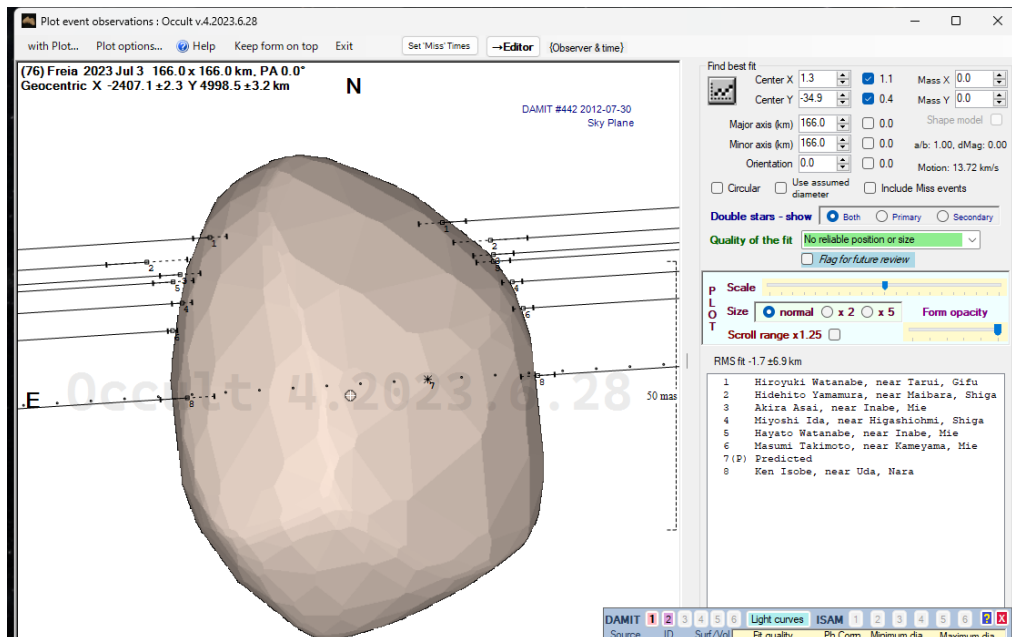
Plot event observations : Occult v.4.2023.6.28

with Plot... Plot options... Help Keep form on top Exit Set 'Miss' Times →Editor {Observer & time}

(76) Freia 2023 Jul 3 166.0 x 166.0 km, PA 0.0°
Geocentric X -2407.1 ±2.3 Y 4998.5 ±3.2 km

N

DAMIT #442 2012-07-30
Sky Plane

Occult 4.2023.6.28

E

50 mas

1 2 3 4 5 6 8 7 1 2 3 4 5 6 8

Find best fit
Center X 1.3 1.1 Mass X 0.0
Center Y -34.9 0.4 Mass Y 0.0
Shape model
Major axis (km) 166.0 0.0
Minor axis (km) 166.0 0.0 a/b: 1.00, dMag: 0.00
Orientation 0.0 0.0 Motion: 13.72 km/s
Circular Use assumed diameter Include Miss events

Double stars - show Both Primary Secondary

Quality of the fit No reliable position or size
Flag for future review

P L O T
Scale
Size normal x 2 x 5 Form opacity
Scroll range x1.25

RMS fit -1.7 ±6.9 km

1 Hiroyuki Watanabe, near Tarui, Gifu
2 Hidehito Yamamura, near Maibara, Shiga
3 Akira Asai, near Inabe, Mie
4 Miyoshi Ida, near Higashiohmi, Shiga
5 Hayato Watanabe, near Inabe, Mie
6 Masumi Takimoto, near Kameyama, Mie
7(P) Predicted
8 Ken Isobe, near Uda, Nara

DAMIT 1 2 3 4 5 6 Light curves ISAM 1 2 3 4 5 6 ? X
Source ID Surf/Vol Fit quality Ph Corrn Minimum dia Maximum dia